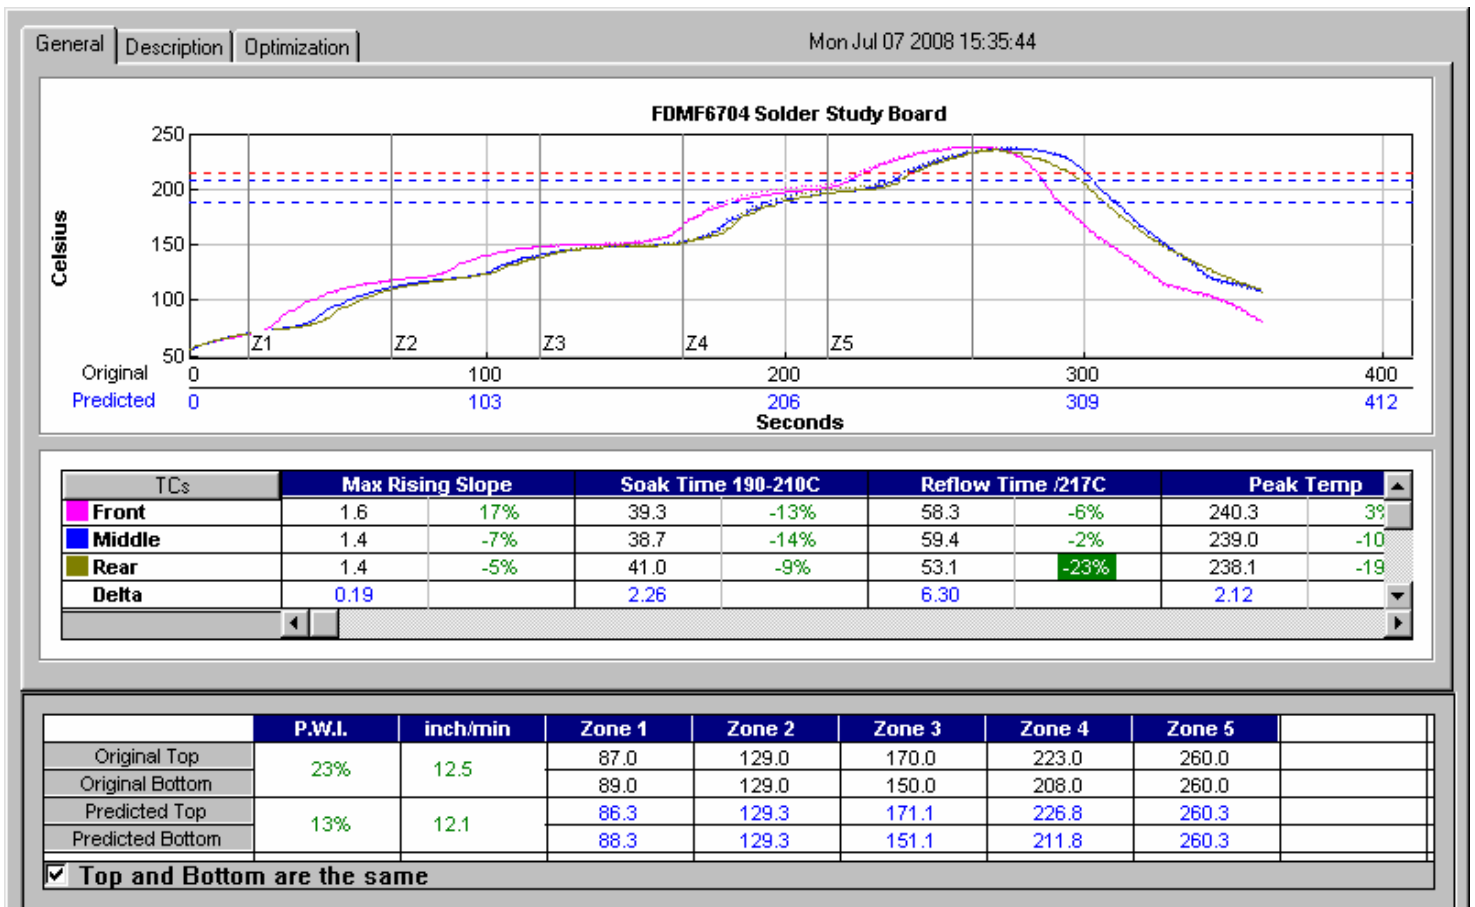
General | Description | Optimization

Mon Jul 07 2008 15:35:44

FDMF6704 Solder Study Board

Celsius

250
200
150
100
50

Z1 Z2 Z3 Z4 Z5

Original 0 100 200 300 400
Predicted 0 103 206 309 412
Seconds

| TCs | Max Rising Slope | | Soak Time 190-210C | | Reflow Time /217C | | Peak Temp | |
|---|---|---|---|---|---|---|---|---|
| Front | 1.6 | 17% | 39.3 | -13% | 58.3 | -6% | 240.3 | 3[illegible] |
| Middle | 1.4 | -7% | 38.7 | -14% | 59.4 | -2% | 239.0 | -10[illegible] |
| Rear | 1.4 | -5% | 41.0 | -9% | 53.1 | -23% | 238.1 | -19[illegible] |
| Delta | 0.19 | | 2.26 | | 6.30 | | 2.12 | |

| | P.W.I. | inch/min | Zone 1 | Zone 2 | Zone 3 | Zone 4 | Zone 5 |
|---|---|---|---|---|---|---|---|
| Original Top | 23% | 12.5 | 87.0 | 129.0 | 170.0 | 223.0 | 260.0 |
| Original Bottom | | | 89.0 | 129.0 | 150.0 | 208.0 | 260.0 |
| Predicted Top | 13% | 12.1 | 86.3 | 129.3 | 171.1 | 226.8 | 260.3 |
| Predicted Bottom | | | 88.3 | 129.3 | 151.1 | 211.8 | 260.3 |

☑ Top and Bottom are the same